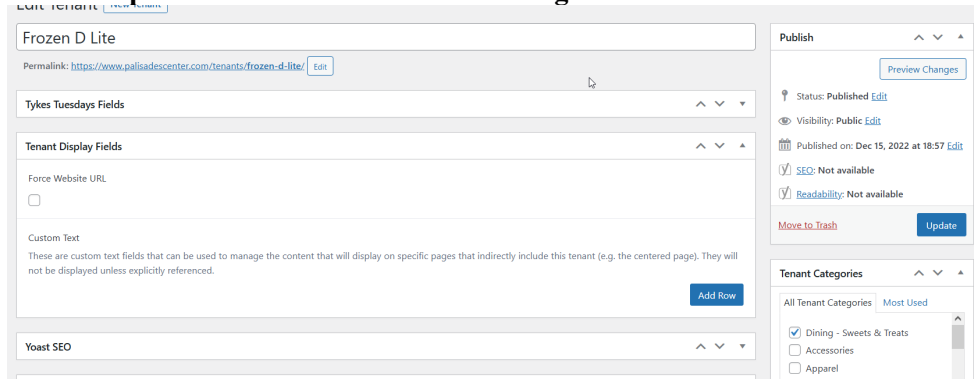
Edit Tenant New Tenant

Frozen D Lite

Permalink: https://www.palisadescenter.com/tenants/frozen-d-lite/ Edit

Tykes Tuesdays Fields

Tenant Display Fields

Force Website URL

Custom Text

These are custom text fields that can be used to manage the content that will display on specific pages that indirectly include this tenant (e.g. the centered page). They will not be displayed unless explicitly referenced.

Add Row

Yoast SEO

Publish

Preview Changes

Status: Published Edit

Visibility: Public Edit

Published on: Dec 15, 2022 at 18:57 Edit

SEO: Not available

Readability: Not available

Move to Trash

Update

Tenant Categories

All Tenant Categories

Most Used

Dining - Sweets & Treats

Accessories

Apparel